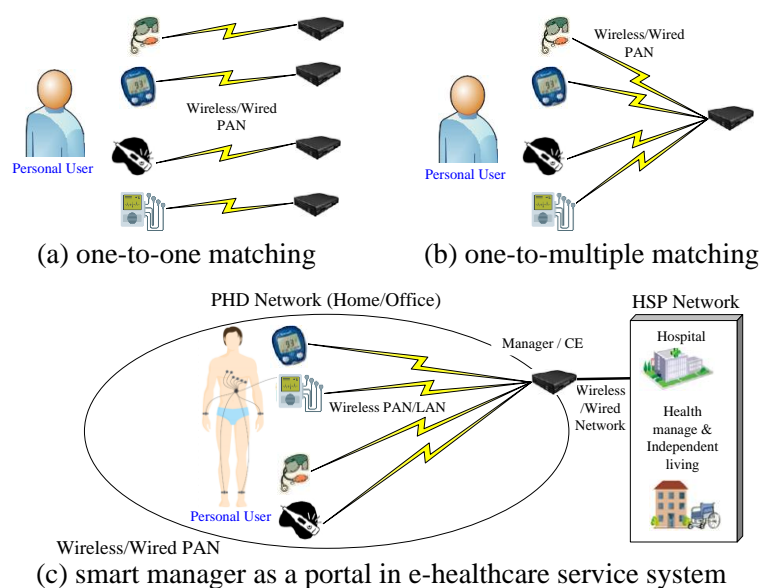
Personal User

Wireless/Wired PAN

(a) one-to-one matching

Wireless/Wired PAN

Personal User

(b) one-to-multiple matching

PHD Network (Home/Office)

Manager / CE

Wireless PAN/LAN

Wireless /Wired Network

HSP Network

Hospital

Health manage & Independent living

Personal User

Wireless/Wired PAN

(c) smart manager as a portal in e-healthcare service system